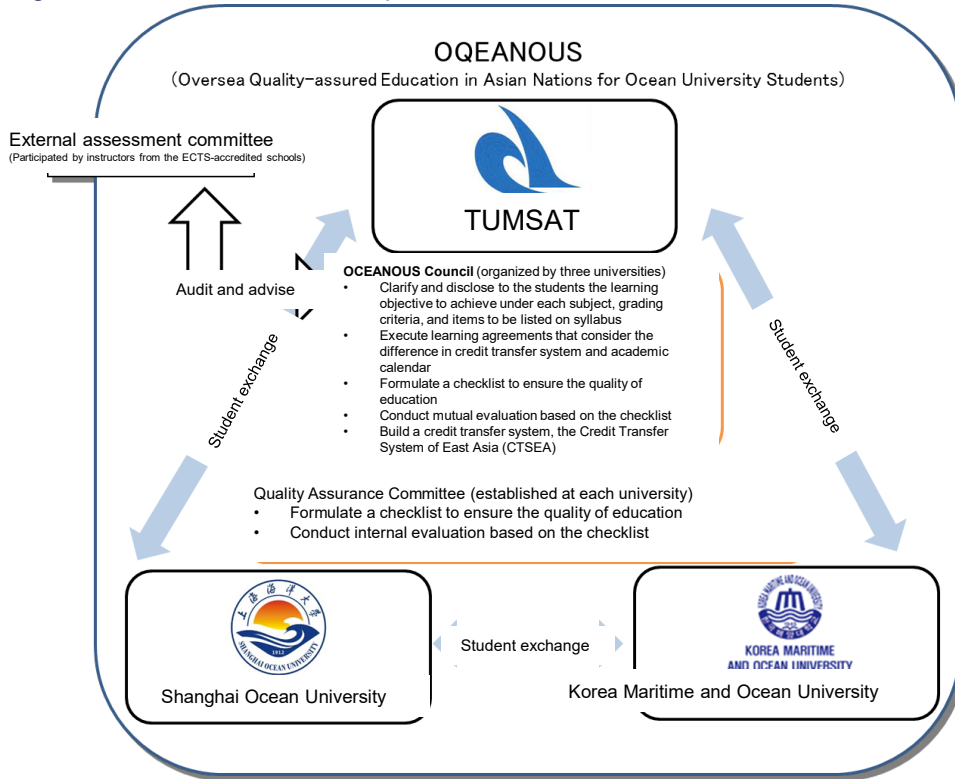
OQEANOUS
(Oversea Quality-assured Education in Asian Nations for Ocean University Students)

External assessment committee
(Participated by instructors from the ECTS-accredited schools)

TUMSAT

Audit and advise

OCEANOUS Council (organized by three universities)
- Clarify and disclose to the students the learning objective to achieve under each subject, grading criteria, and items to be listed on syllabus
- Execute learning agreements that consider the difference in credit transfer system and academic calendar
- Formulate a checklist to ensure the quality of education
- Conduct mutual evaluation based on the checklist
- Build a credit transfer system, the Credit Transfer System of East Asia (CTSEA)

Student exchange

Student exchange

Quality Assurance Committee (established at each university)
- Formulate a checklist to ensure the quality of education
- Conduct internal evaluation based on the checklist

上海海洋大学
SHANGHAI OCEAN UNIVERSITY
1912

Shanghai Ocean University

Student exchange

KOREA MARITIME AND OCEAN UNIVERSITY
KOREA MARITIME AND OCEAN UNIVERSITY

Korea Maritime and Ocean University